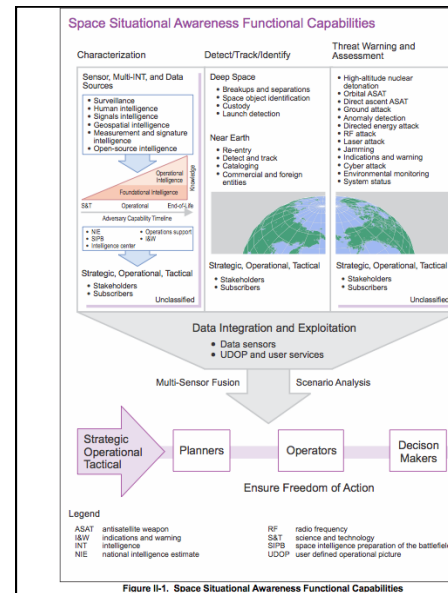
Space Situational Awareness Functional Capabilities

Characterization

Sensor, Multi-INT, and Data Sources
• Surveillance
• Human intelligence
• Signals intelligence
• Geospatial intelligence
• Measurement and signature intelligence
• Open-source intelligence

Operational Intelligence
Foundational Intelligence
Knowledge
S&T Operational End-of-Life
Adversary Capability Timeline

• NIE
• SIPB
• Intelligence center
• Operations support
• I&W

Strategic, Operational, Tactical
• Stakeholders
• Subscribers
Unclassified

Detect/Track/Identify

Deep Space
• Breakups and separations
• Space object identification
• Custody
• Launch detection

Near Earth
• Re-entry
• Detect and track
• Cataloging
• Commercial and foreign entities

Strategic, Operational, Tactical
• Stakeholders
• Subscribers

Threat Warning and Assessment
• High-altitude nuclear detonation
• Orbital ASAT
• Direct ascent ASAT
• Ground attack
• Anomaly detection
• Directed energy attack
• RF attack
• Laser attack
• Jamming
• Indications and warning
• Cyber attack
• Environmental monitoring
• System status

Strategic, Operational, Tactical
• Stakeholders
• Subscribers
Unclassified

Data Integration and Exploitation
• Data sensors
• UDOP and user services

Multi-Sensor Fusion
Scenario Analysis

Strategic Operational Tactical
Planners
Operators
Decision Makers

Ensure Freedom of Action

Legend
ASAT antisatellite weapon
I&W indications and warning
INT intelligence
NIE national intelligence estimate
RF radio frequency
S&T science and technology
SIPB space intelligence preparation of the battlefield
UDOP user defined operational picture

Figure II-1. Space Situational Awareness Functional Capabilities